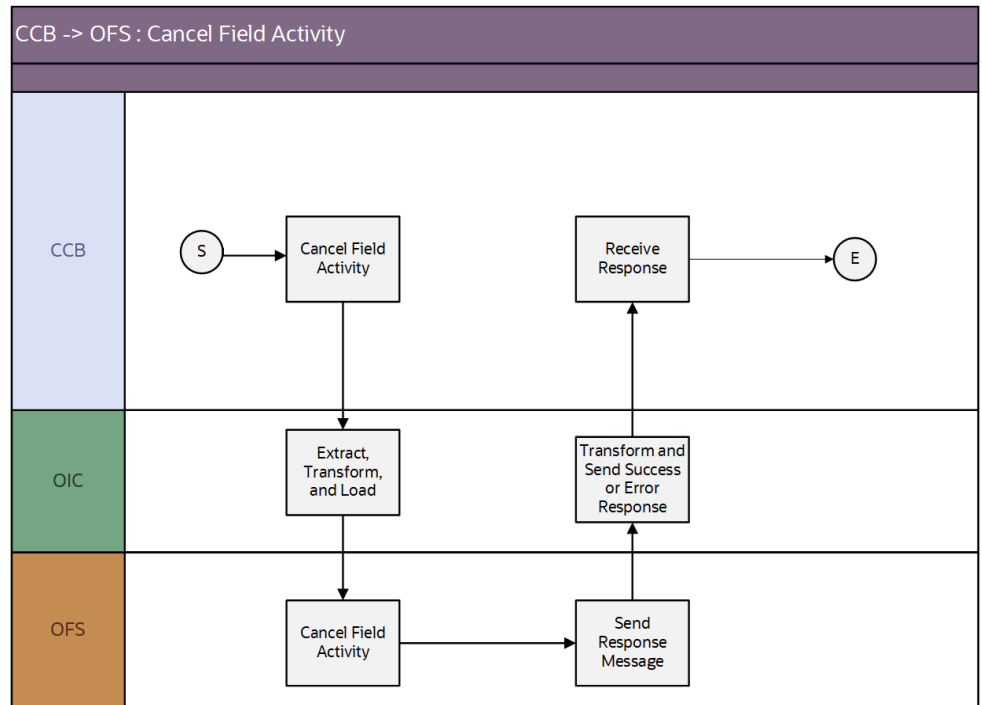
CCB -> OFS : Cancel Field Activity

CCB

S

Cancel Field Activity

Receive Response

E

OIC

Extract, Transform, and Load

Transform and Send Success or Error Response

OFS

Cancel Field Activity

Send Response Message